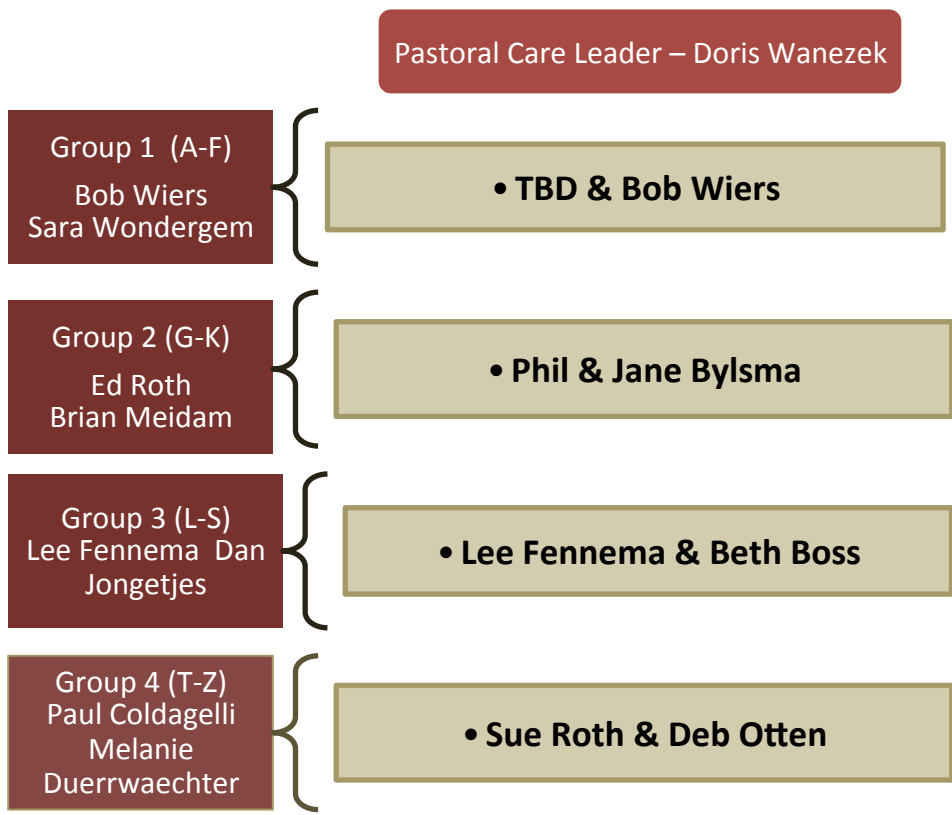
Pastoral Care Leader – Doris Wanezek

Group 1 (A-F)
Bob Wiers
Sara Wondergem

• TBD & Bob Wiers

Group 2 (G-K)
Ed Roth
Brian Meidam

• Phil & Jane Bylsma

Group 3 (L-S)
Lee Fennema Dan Jongetjes

• Lee Fennema & Beth Boss

Group 4 (T-Z)
Paul Coldagelli
Melanie Duerrwaechter

• Sue Roth & Deb Otten